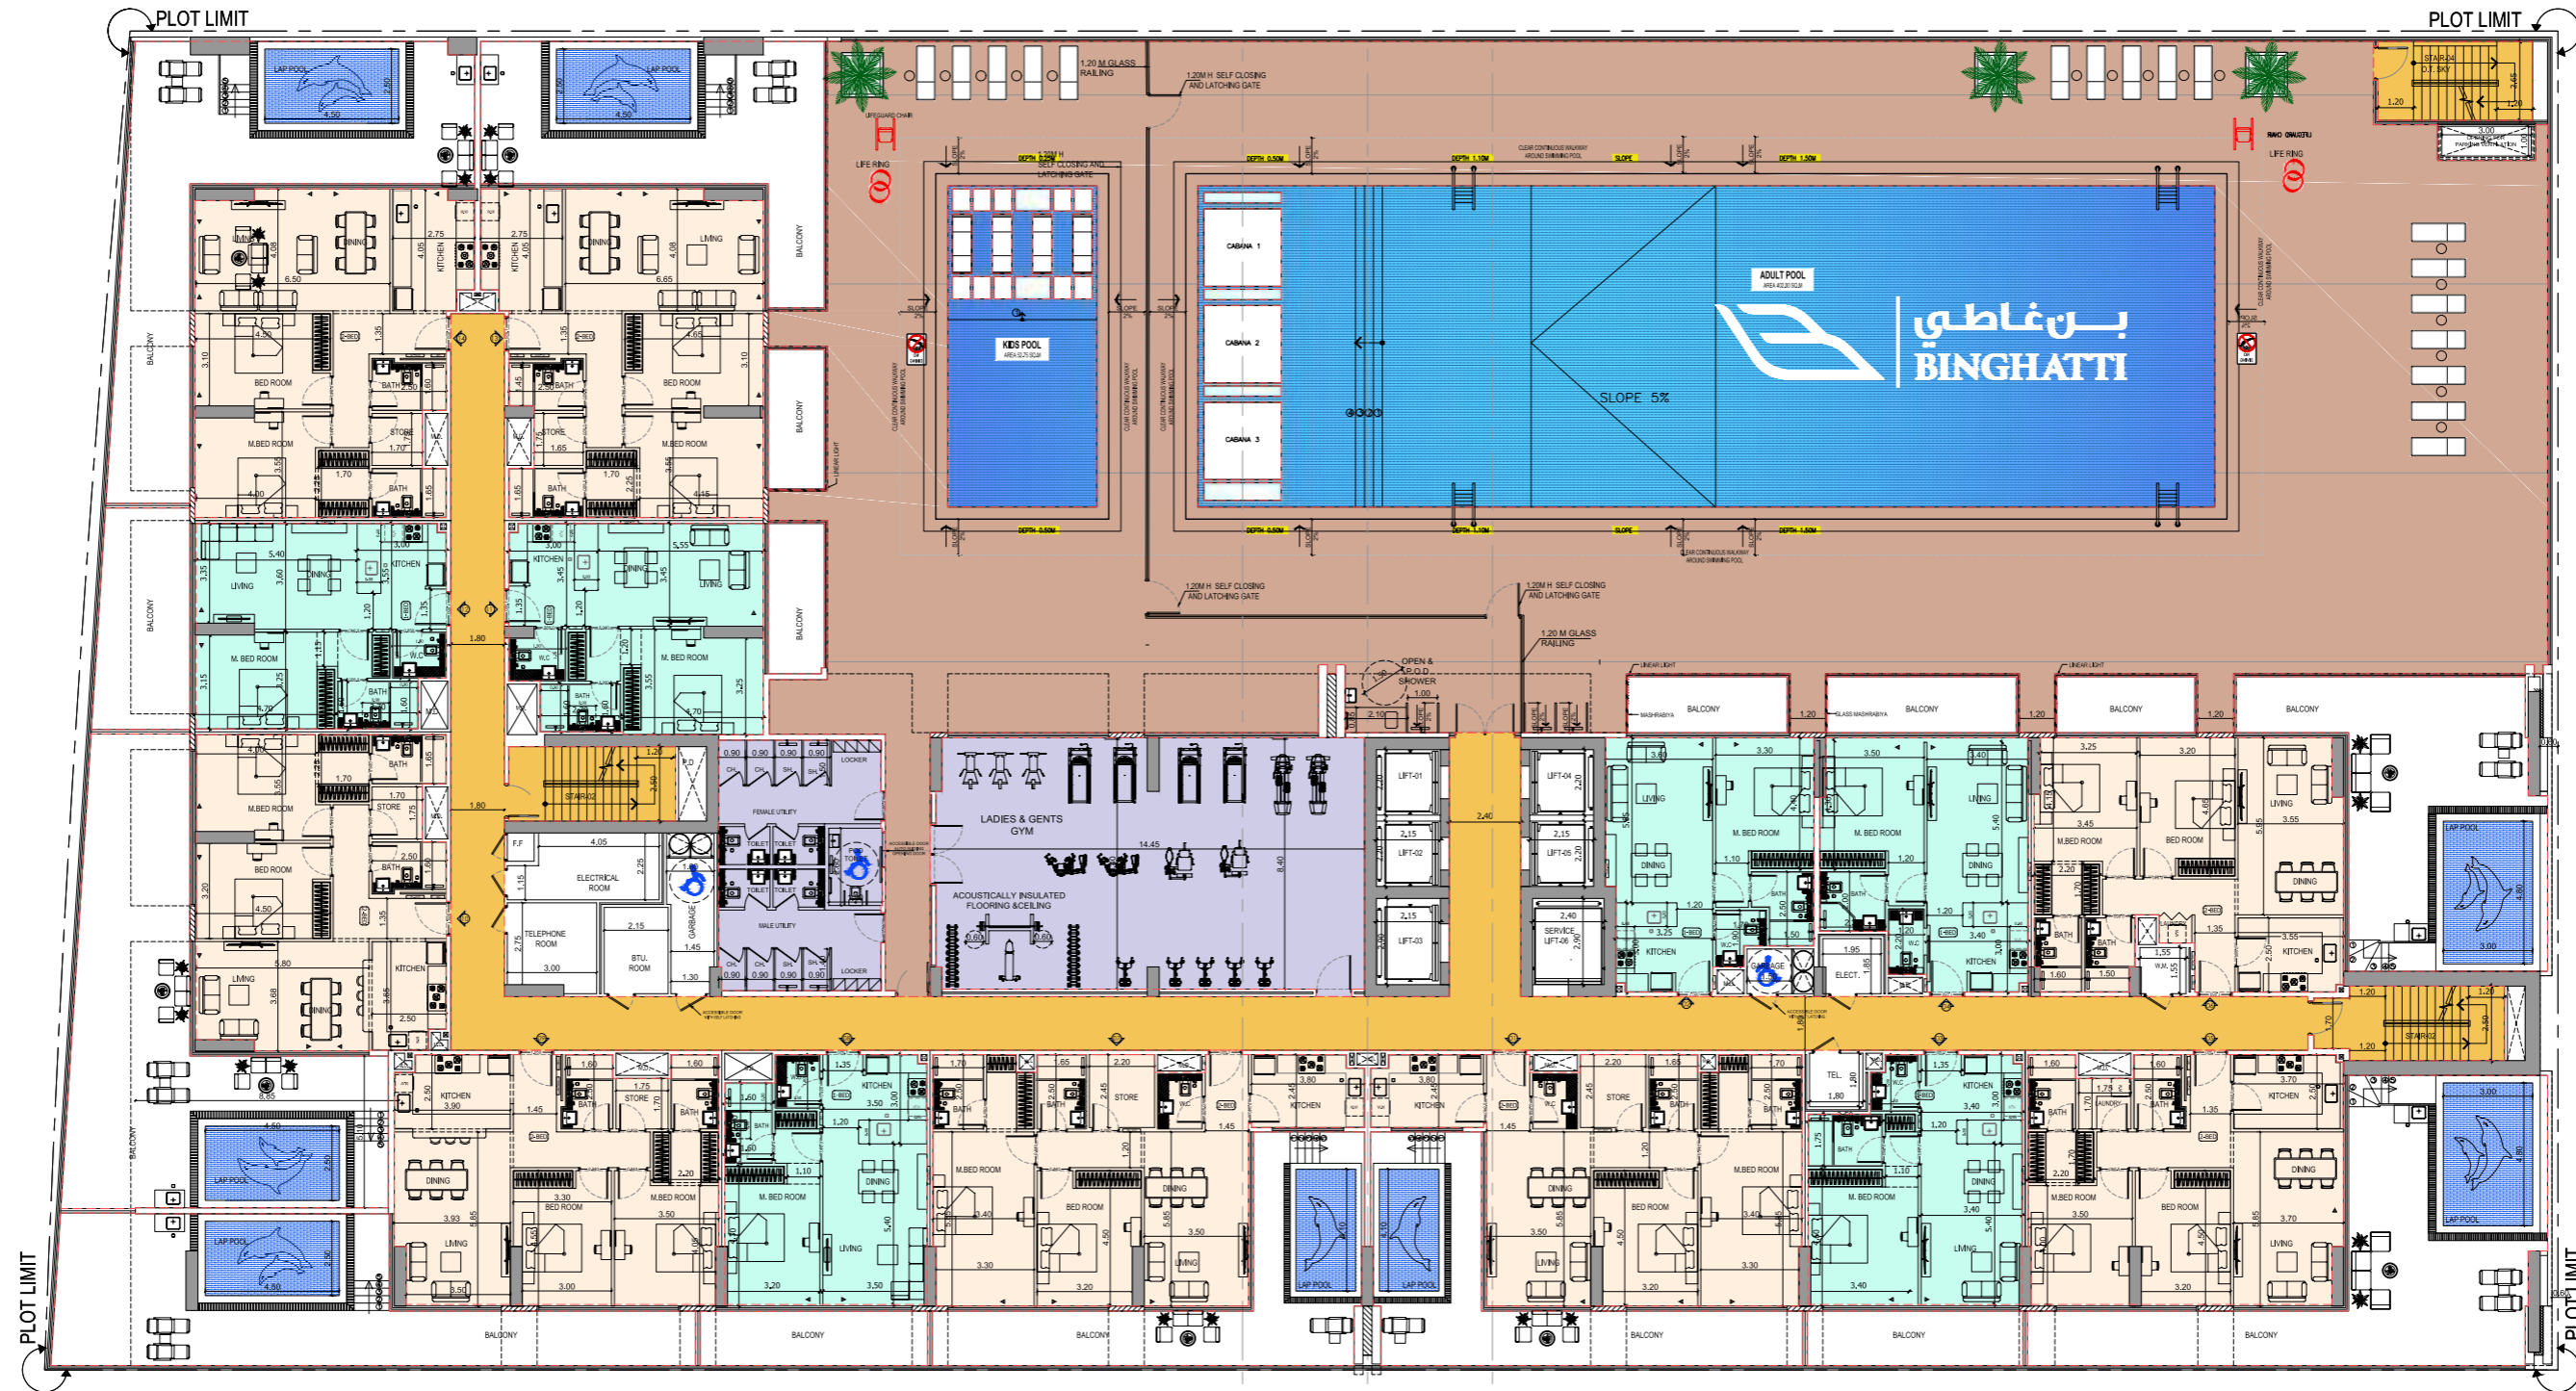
PLOT LIMIT
PLOT LIMIT
PLOT LIMIT

LAP POOL
LAP POOL
1.20 M GLASS RAILING
1.20M H SELF CLOSING AND LATCHING GATE
LIFE RING
LIFE RING
KIDS POOL
CABANA 1
CABANA 2
CABANA 3
ADULT POOL
بن غاطي
BINGHATTI
SLOPE 5%
1.20M H SELF CLOSING AND LATCHING GATE
1.20M H SELF CLOSING AND LATCHING GATE
1.20 M GLASS RAILING
OPEN & P.O.D SHOWER
STAIR-04

LIVING
DINING
KITCHEN
KITCHEN
DINING
LIVING
BALCONY
BED ROOM
BATH
BATH
BED ROOM
M.BED ROOM
STORE
STORE
M.BED ROOM
BATH
BATH
BALCONY
LIVING
DINING
KITCHEN
KITCHEN
DINING
LIVING
M. BED ROOM
BATH
BATH
M. BED ROOM
BALCONY
BALCONY
STAIR-02
M.BED ROOM
BATH
STORE
BATH
BED ROOM
ELECTRICAL ROOM
TELEPHONE ROOM
BTU. ROOM
GARBAGE
FEMALE UTILITY
MALE UTILITY
LOCKER
LOCKER
LADIES & GENTS GYM
ACOUSTICALLY INSULATED FLOORING &CEILING
LIFT-01
LIFT-02
LIFT-03
LIFT-04
LIFT-05
SERVICE LIFT-06
BALCONY
BALCONY
BALCONY
BALCONY
LIVING
M. BED ROOM
M. BED ROOM
LIVING
DINING
DINING
KITCHEN
KITCHEN
ELECT.
GARBAGE
M.BED ROOM
BED ROOM
LIVING
DINING
KITCHEN
BATH
BATH
LAP POOL
LAP POOL
STAIR-02
LIVING
DINING
KITCHEN
LAP POOL
LAP POOL
KITCHEN
STORE
BATH
DINING
LIVING
BED ROOM
M.BED ROOM
KITCHEN
M. BED ROOM
DINING
LIVING
STORE
BATH
M.BED ROOM
BED ROOM
DINING
LIVING
KITCHEN
KITCHEN
LAP POOL
LAP POOL
DINING
LIVING
STORE
BED ROOM
M.BED ROOM
TEL.
KITCHEN
M. BED ROOM
DINING
LIVING
BATH
M.BED ROOM
BED ROOM
KITCHEN
DINING
LIVING
BALCONY
BALCONY
BALCONY
BALCONY
BALCONY
BALCONY
BALCONY